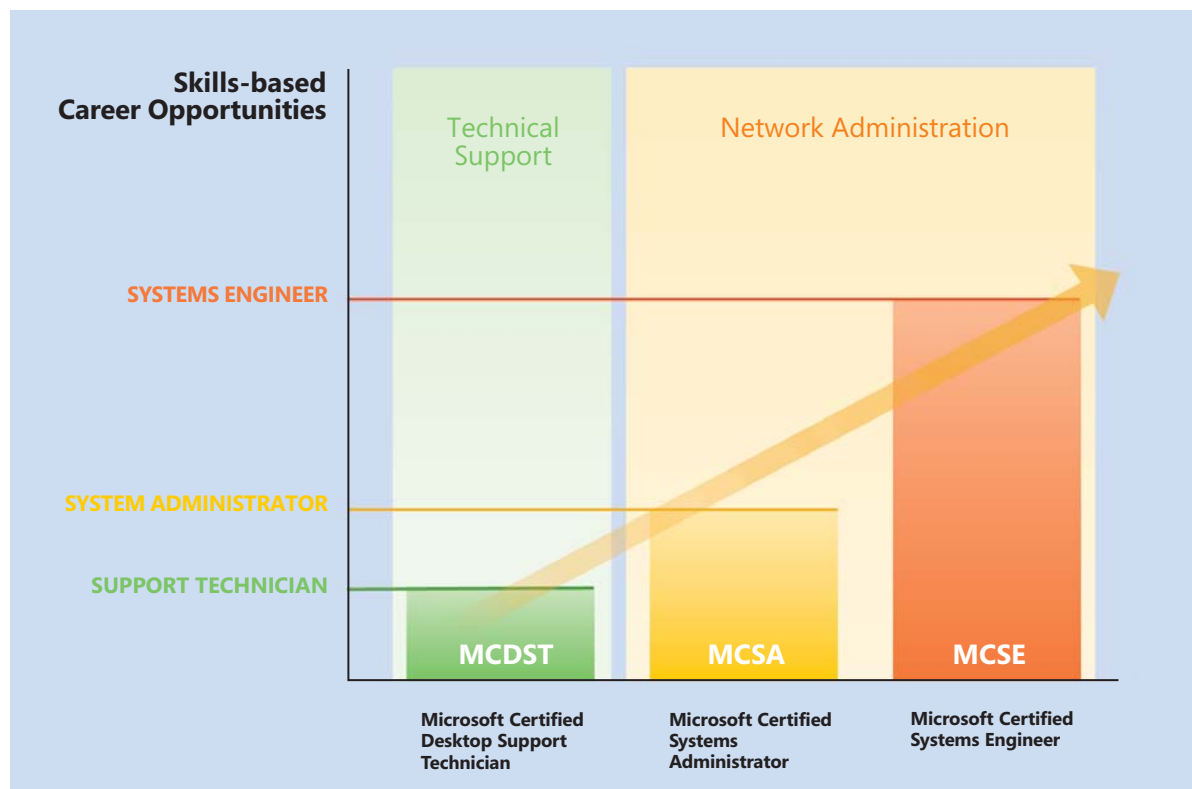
Skills-based
Career Opportunities

Technical Support

Network Administration

SYSTEMS ENGINEER

SYSTEM ADMINISTRATOR

SUPPORT TECHNICIAN

MCDST

MCSA

MCSE

Microsoft Certified Desktop Support Technician

Microsoft Certified Systems Administrator

Microsoft Certified Systems Engineer